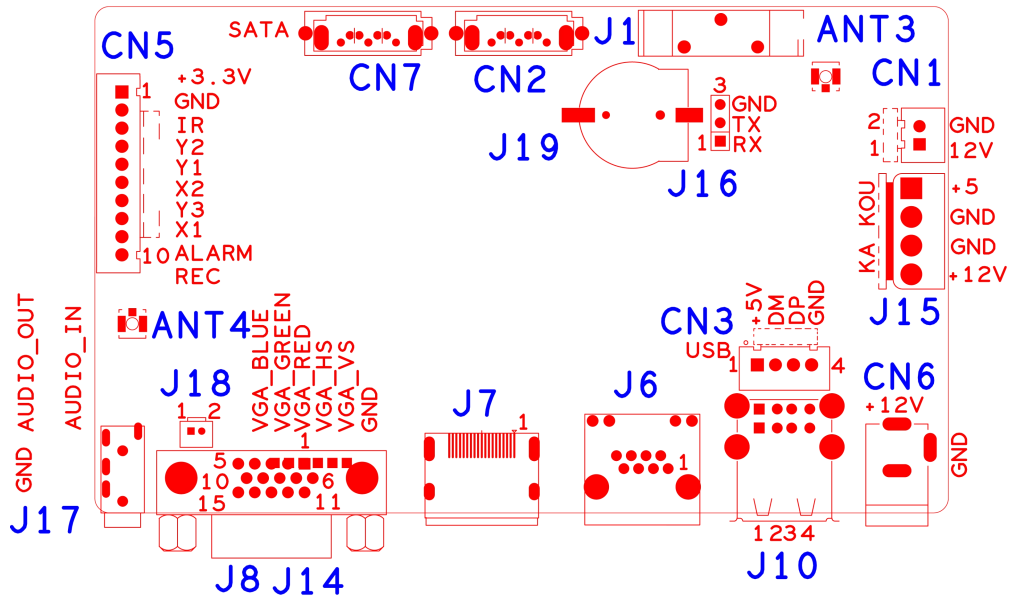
SATA
CN7
CN2
J1
ANT3
CN5
+3.3V
1
GND
IR
Y2
Y1
X2
Y3
X1
10
ALARM
REC
3
GND
TX
1
RX
J19
J16
CN1
2
1
GND
12V
KA_KOU
+5
GND
GND
+12V
J15
ANT4
AUDIO_OUT
GND
AUDIO_IN
J18
1 2
VGA_BLUE
VGA_GREEN
VGA_RED
VGA_HS
VGA_VS
GND
1
5
10
15
6
11
J7
1
J6
1
CN3
USB
+5V
DM
DP
GND
1
4
CN6
+12V
GND
J17
J8
J14
1234
J10